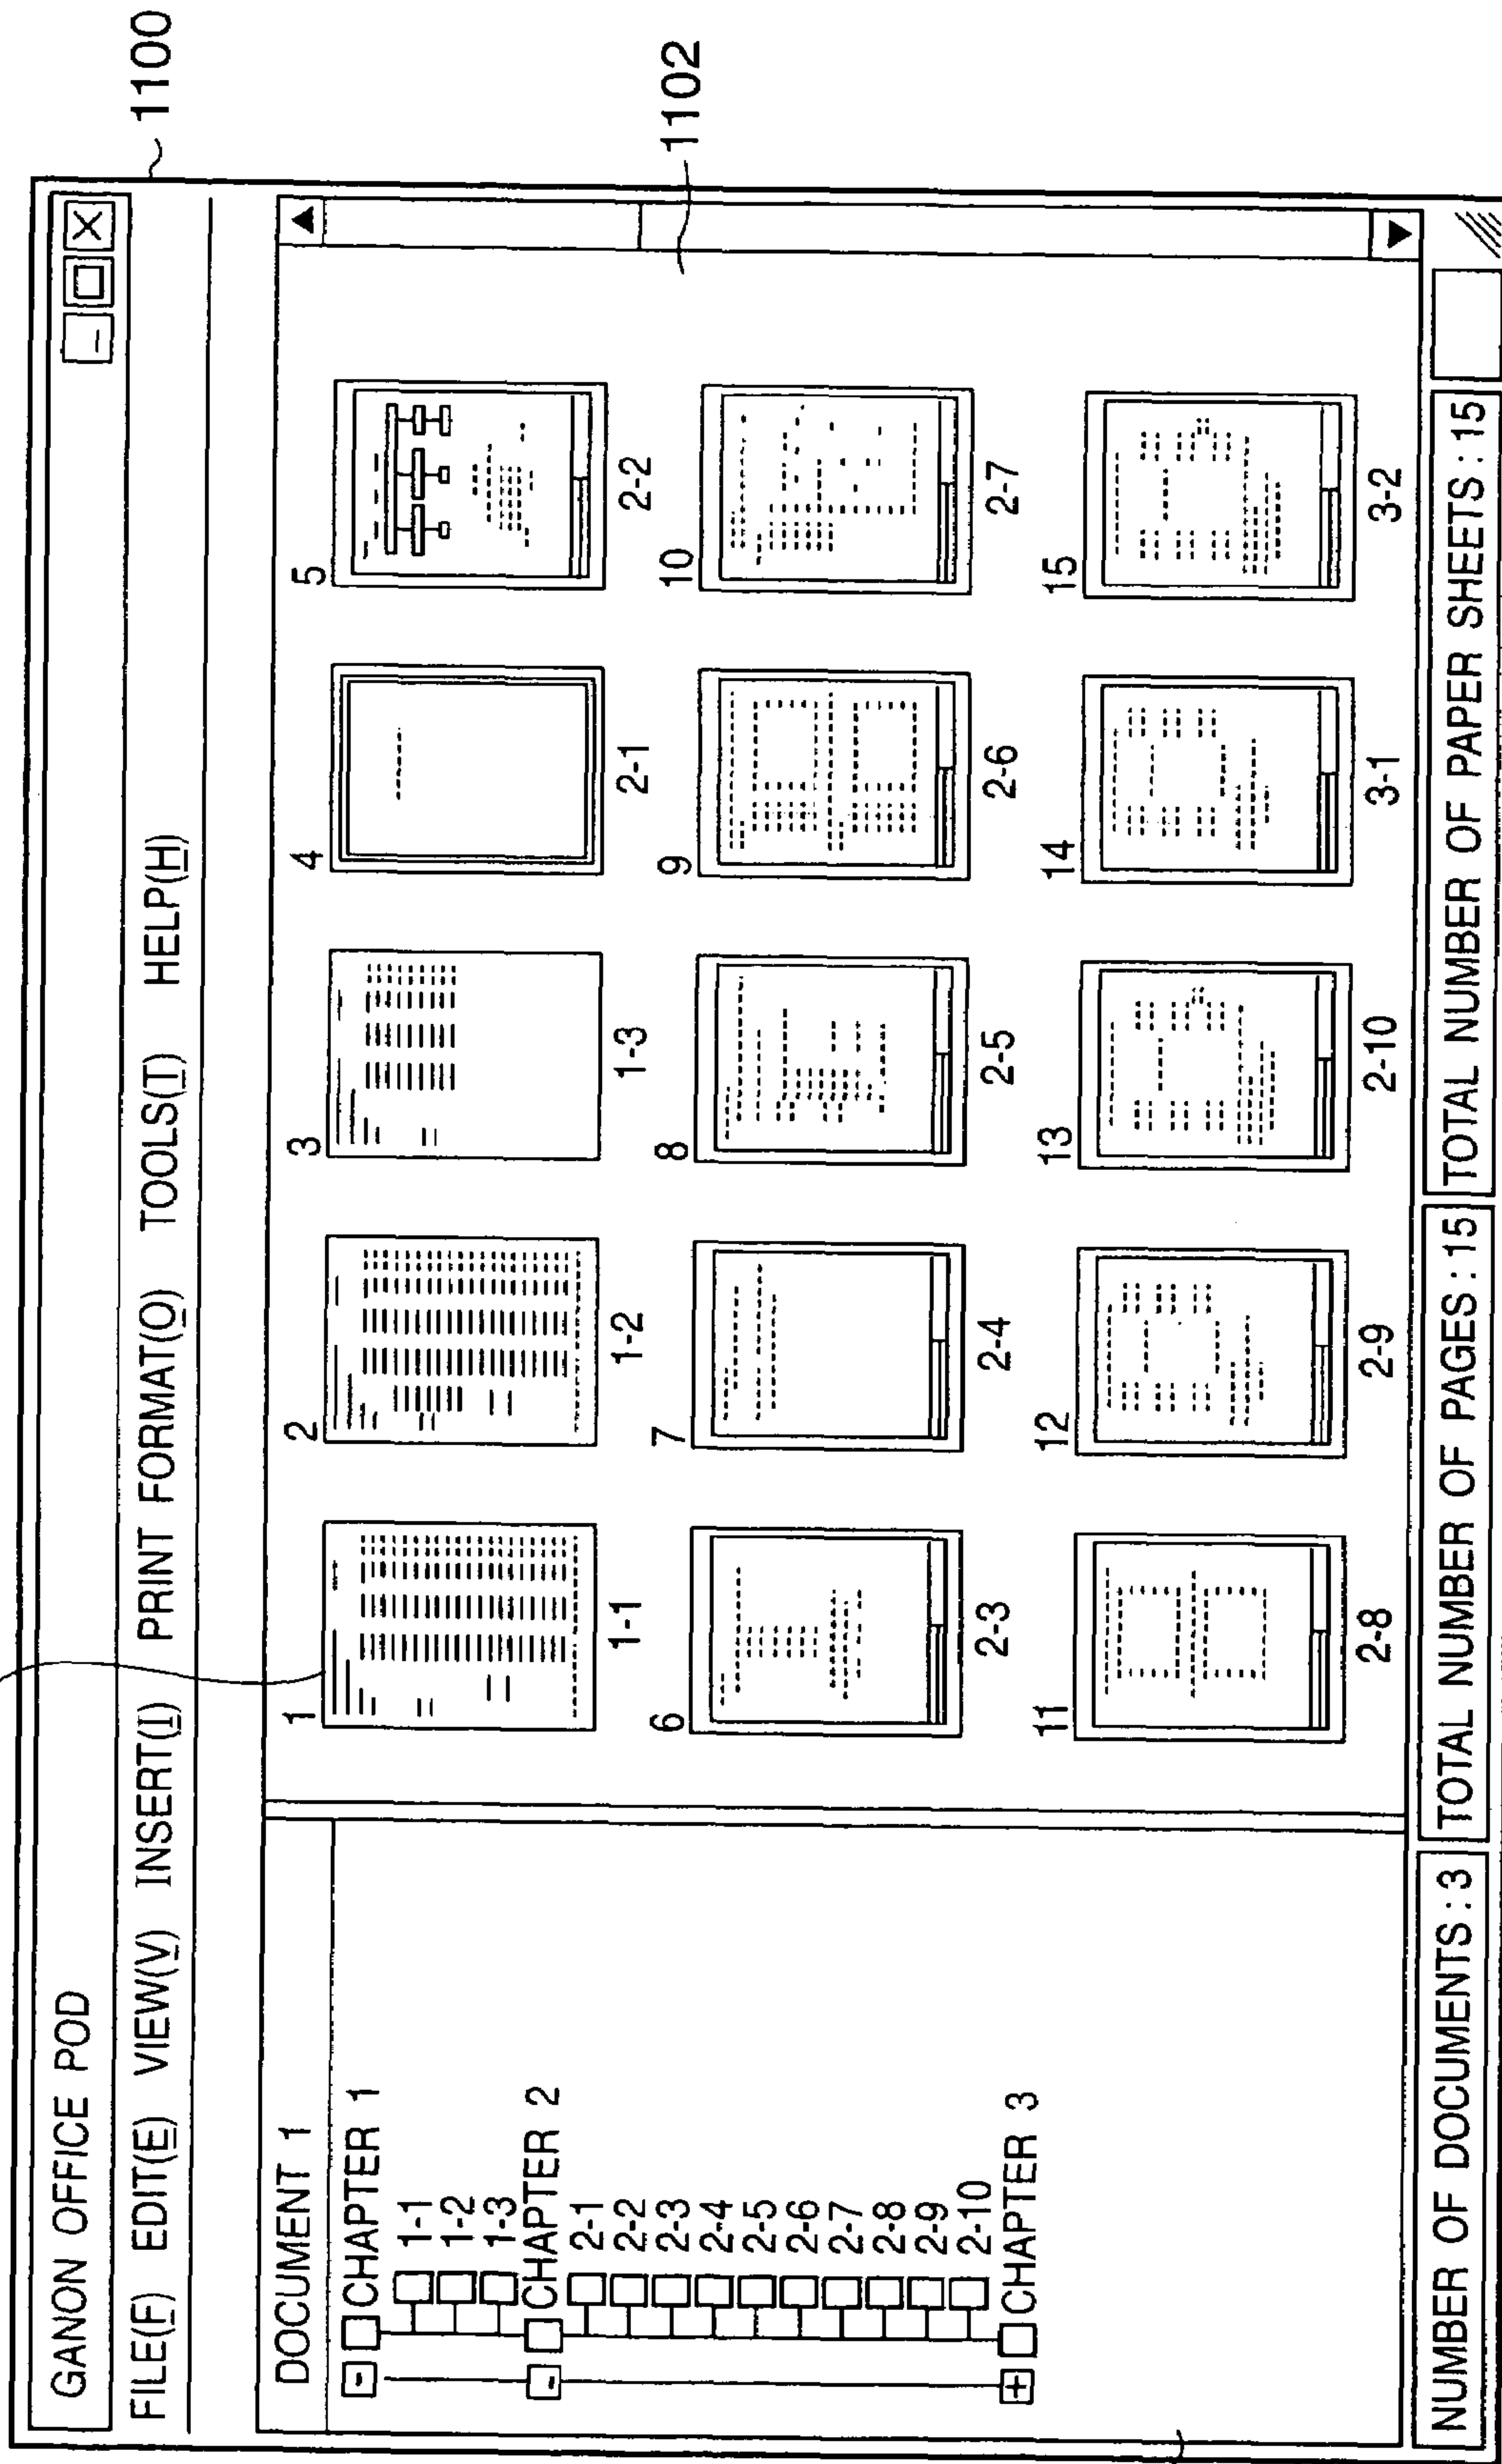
1100

GANON OFFICE POD

FILE(F) EDIT(E) VIEW(V) INSERT(I) PRINT FORMAT(O) TOOLS(T) HELP(H)

1102

DOCUMENT 1
CHAPTER 1
1-1
1-2
1-3
CHAPTER 2
2-1
2-2
2-3
2-4
2-5
2-6
2-7
2-8
2-9
2-10
CHAPTER 3

1 1-1
2 1-2
3 1-3
4 2-1
5 2-2
6 2-3
7 2-4
8 2-5
9 2-6
10 2-7
11 2-8
12 2-9
13 2-10
14 3-1
15 3-2

NUMBER OF DOCUMENTS : 3 | TOTAL NUMBER OF PAGES : 15 | TOTAL NUMBER OF PAPER SHEETS : 15